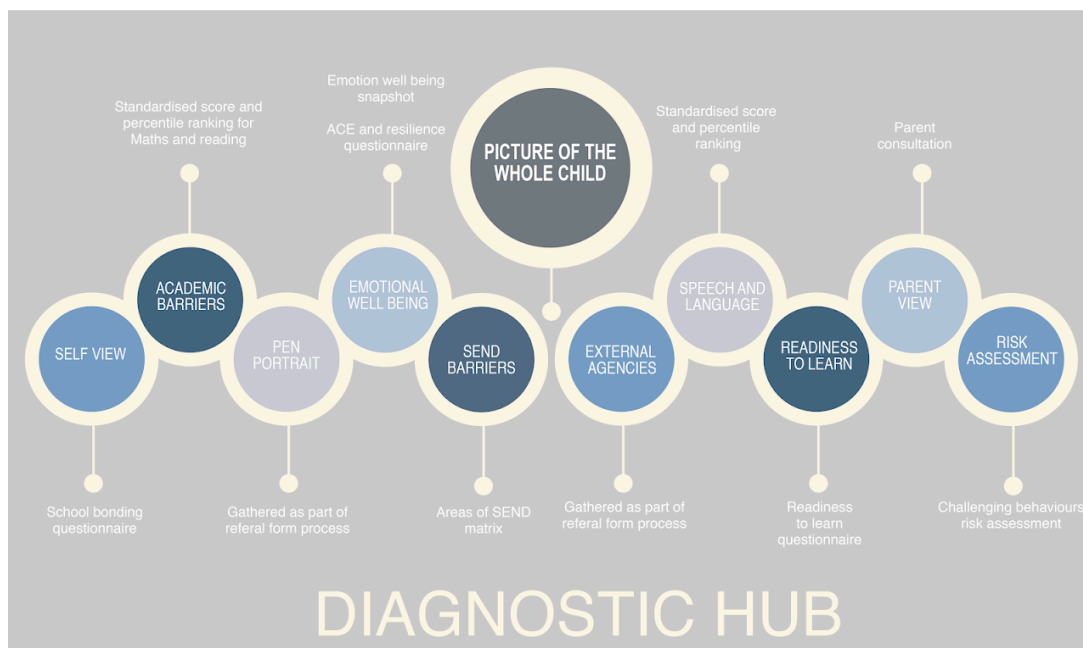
PICTURE OF THE WHOLE CHILD

Standardised score and percentile ranking for Maths and reading

Emotion well being snapshot

ACE and resilience questionnaire

Standardised score and percentile ranking

Parent consultation

SELF VIEW

ACADEMIC BARRIERS

PEN PORTRAIT

EMOTIONAL WELL BEING

SEND BARRIERS

EXTERNAL AGENCIES

SPEECH AND LANGUAGE

READINESS TO LEARN

PARENT VIEW

RISK ASSESSMENT

School bonding questionnaire

Gathered as part of referal form process

Areas of SEND matrix

Gathered as part of referal form process

Readiness to learn questionnaire

Challenging behaviours risk assessment

DIAGNOSTIC HUB